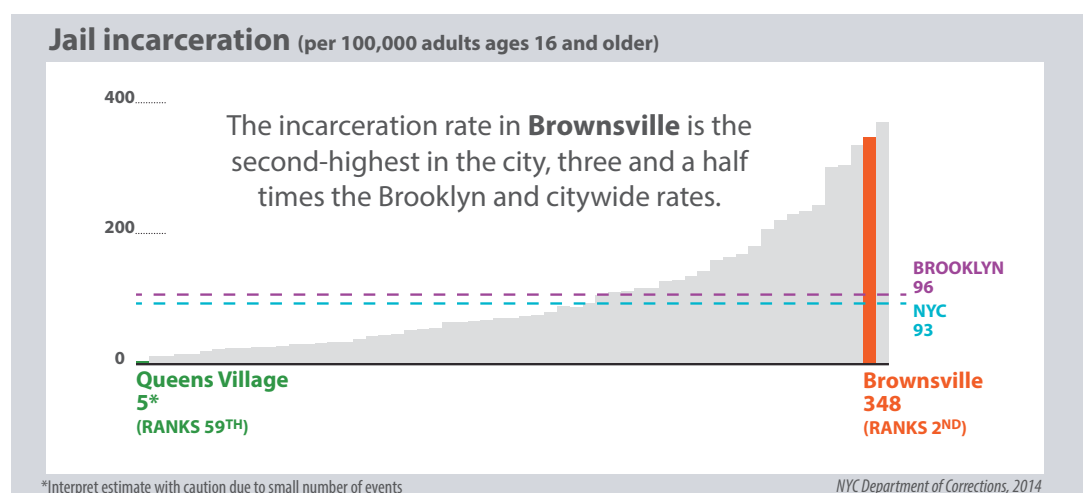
Jail incarceration (per 100,000 adults ages 16 and older)

400

200

0

The incarceration rate in **Brownsville** is the second-highest in the city, three and a half times the Brooklyn and citywide rates.

BROOKLYN 96

NYC 93

Queens Village 5* (RANKS 59$^{TH}$)

Brownsville 348 (RANKS 2$^{ND}$)

*Interpret estimate with caution due to small number of events

NYC Department of Corrections, 2014